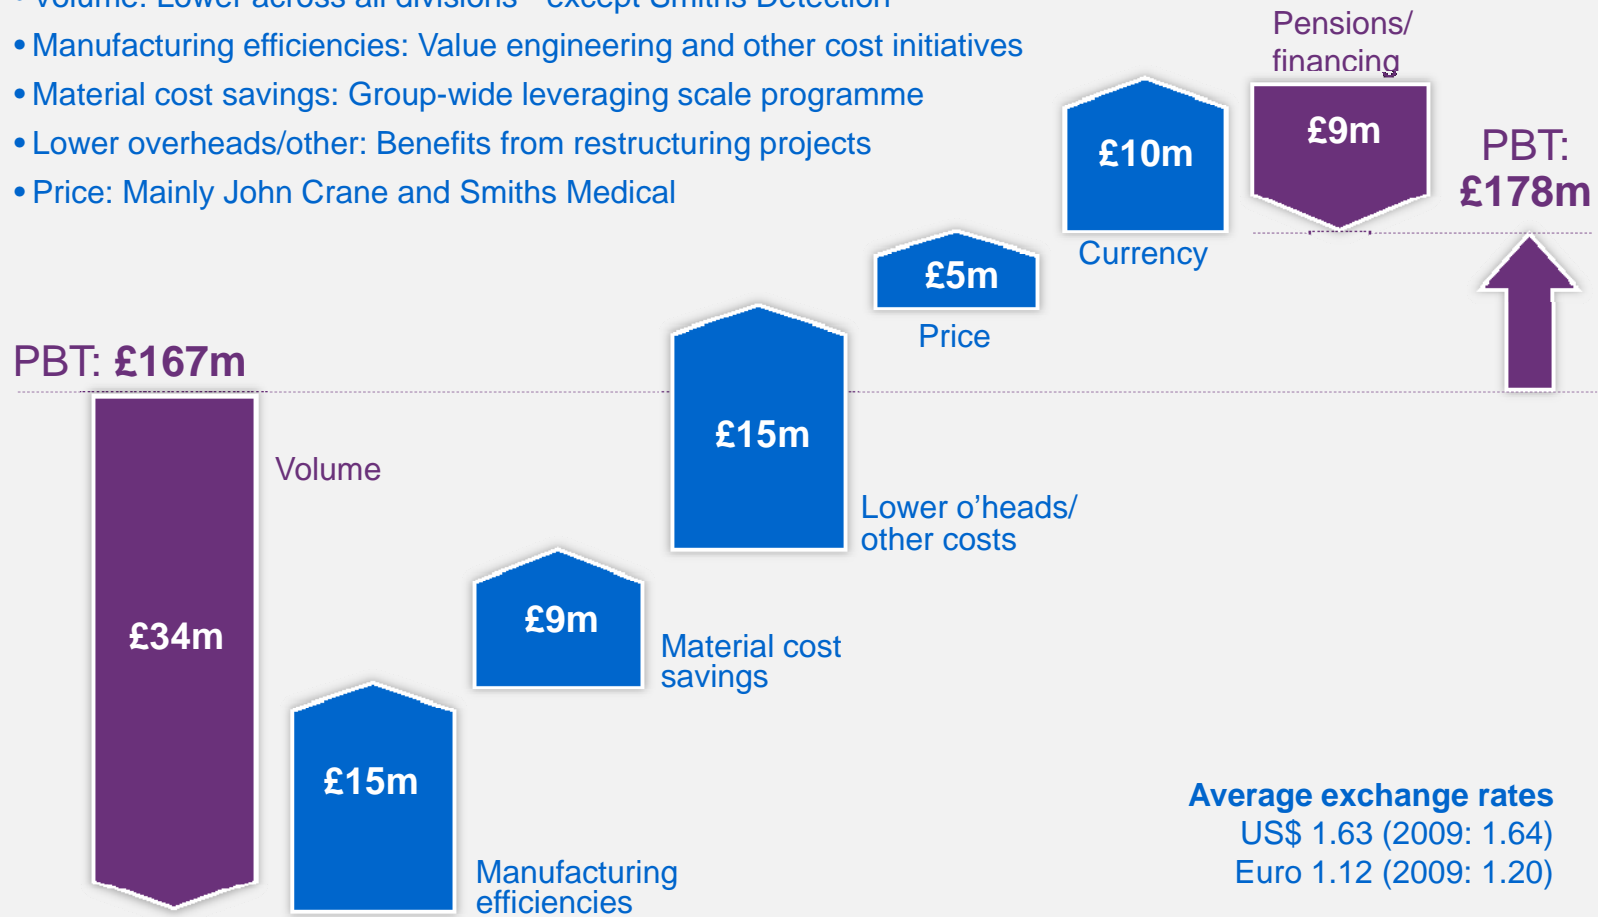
• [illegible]
• Manufacturing efficiencies: Value engineering and other cost initiatives
• Material cost savings: Group-wide leveraging scale programme
• Lower overheads/other: Benefits from restructuring projects
• Price: Mainly John Crane and Smiths Medical

Pensions/ financing

£9m

£10m

Currency

PBT: £178m

£5m

Price

PBT: £167m

£34m

Volume

£15m

Lower o'heads/ other costs

£9m

Material cost savings

£15m

Manufacturing efficiencies

Average exchange rates
US$ 1.63 (2009: 1.64)
Euro 1.12 (2009: 1.20)